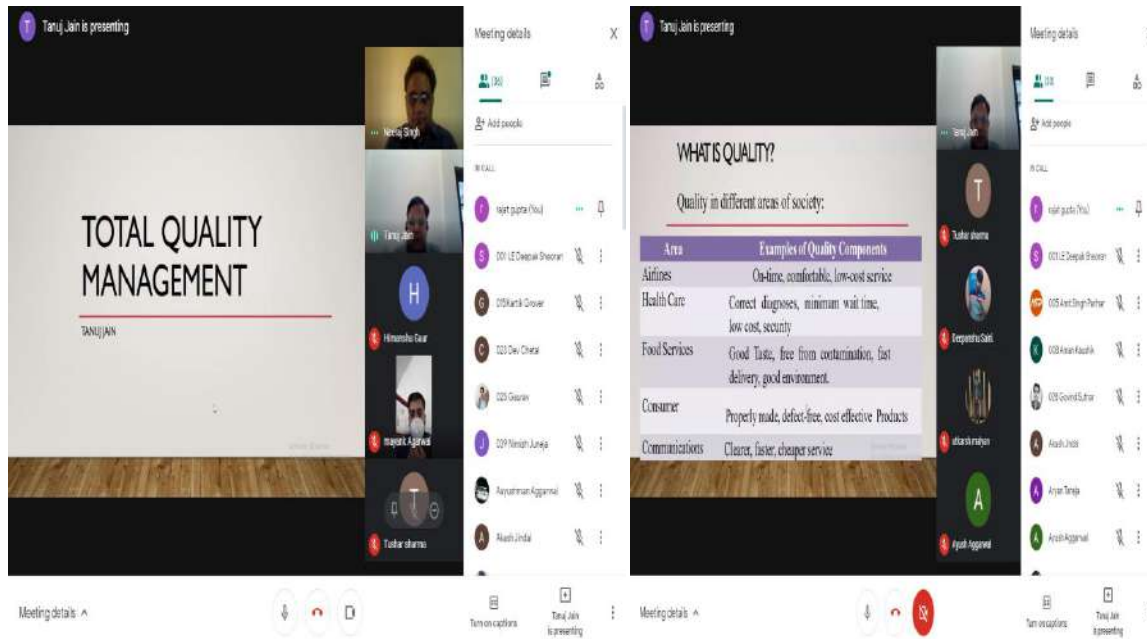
Tanuj Jain is presenting

TOTAL QUALITY MANAGEMENT

TANUJ JAIN

Neeraj Singh

Tanuj Jain

H

Himanshu Gaur

mayank Agarwal

T

Tushar sharma

Meeting details

Add people

IN CALL

rajat gupta (You)

001 LE Deepak Sheoran

015 Kartik Grover

023 Dev Chetal

025 Gaurav

029 Nimish Juneja

Aayushman Aggarwal

Akash Jindal

Meeting details

Turn on captions

Tanuj Jain is presenting

Tanuj Jain is presenting

WHAT IS QUALITY?

Quality in different areas of society:

| Area | Examples of Quality Components |
|---|---|
| Airlines | On-time, comfortable, low-cost service |
| Health Care | Correct diagnoses, minimum wait time, low cost, security |
| Food Services | Good Taste, free from contamination, fast delivery, good environment. |
| Consumer | Properly made, defect-free, cost effective Products |
| Communications | Clearer, faster, cheaper service |

Tanuj Jain

T

Tushar sharma

Deepanshu Saini

utkarsh maurya

A

Ayush Aggarwal

Meeting details

Add people

IN CALL

rajat gupta (You)

001 LE Deepak Sheoran

005 Amit Singh Parihar

008 Aman Kaushik

026 Govind Suthar

Akash Jindal

Aryan Taneja

Ayush Aggarwal

Meeting details

Turn on captions

Tanuj Jain is presenting